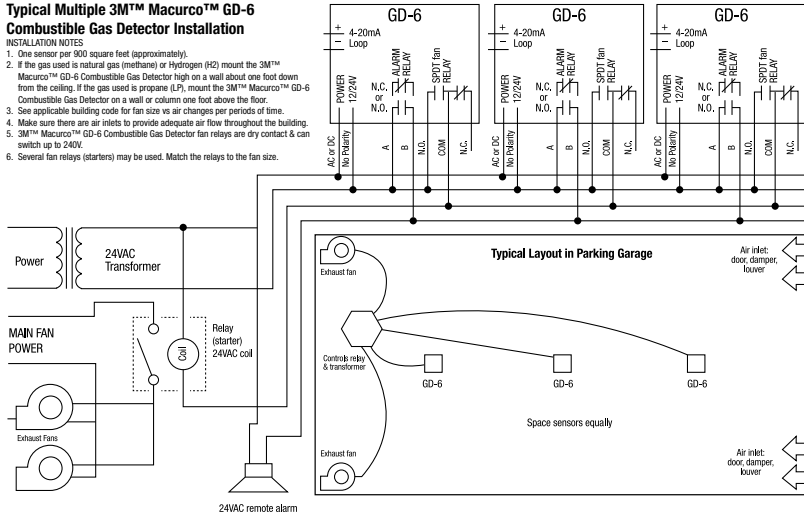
Typical Multiple 3M™ Macurco™ GD-6 Combustible Gas Detector Installation

INSTALLATION NOTES
1. One sensor per 900 square feet (approximately).
2. If the gas used is natural gas (methane) or Hydrogen (H2) mount the 3M™ Macurco™ GD-6 Combustible Gas Detector high on a wall about one foot down from the ceiling. If the gas used is propane (LP), mount the 3M™ Macurco™ GD-6 Combustible Gas Detector on a wall or column one foot above the floor.
3. See applicable building code for fan size vs air changes per periods of time.
4. Make sure there are air inlets to provide adequate air flow throughout the building.
5. 3M™ Macurco™ GD-6 Combustible Gas Detector fan relays are dry contact & can switch up to 240V.
6. Several fan relays (starters) may be used. Match the relays to the fan size.

GD-6
+ 4-20mA
- Loop
POWER 12/24V
AC or DC No Polarity
N.C. or N.O.
ALARM RELAY
A B
SPDT fan RELAY
N.O. COM N.C.

GD-6
+ 4-20mA
- Loop
POWER 12/24V
AC or DC No Polarity
N.C. or N.O.
ALARM RELAY
A B
SPDT fan RELAY
N.O. COM N.C.

GD-6
+ 4-20mA
- Loop
POWER 12/24V
AC or DC No Polarity
N.C. or N.O.
ALARM RELAY
A B
SPDT fan RELAY
N.O. COM N.C.

Power
24VAC Transformer
MAIN FAN POWER
Coil
Relay (starter) 24VAC coil
Exhaust Fans
24VAC remote alarm

Typical Layout in Parking Garage
Exhaust fan
Controls relay & transformer
GD-6
GD-6
GD-6
Space sensors equally
Exhaust fan
Air inlet: door, damper, louver
Air inlet: door, damper, louver